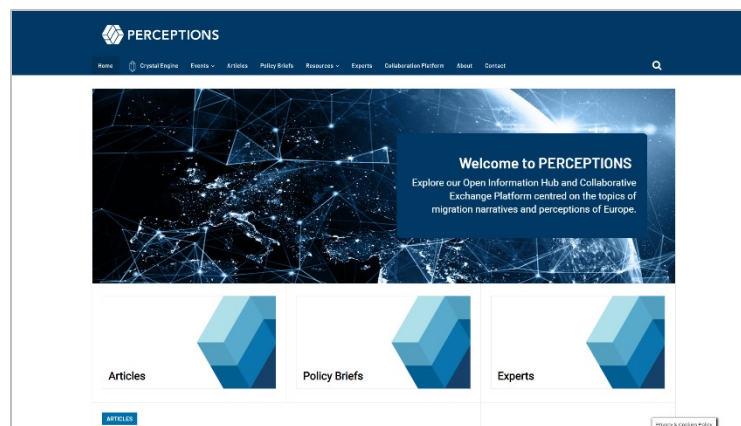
PERCEPTIONS

Home Crystal Engine Events Articles Policy Briefs Resources Experts Collaboration Platform About Contact

Welcome to PERCEPTIONS

Explore our Open Information Hub and Collaborative Exchange Platform centred on the topics of migration narratives and perceptions of Europe.

Articles

Policy Briefs

Experts

ARTICLES

Privacy & Cookies Policy